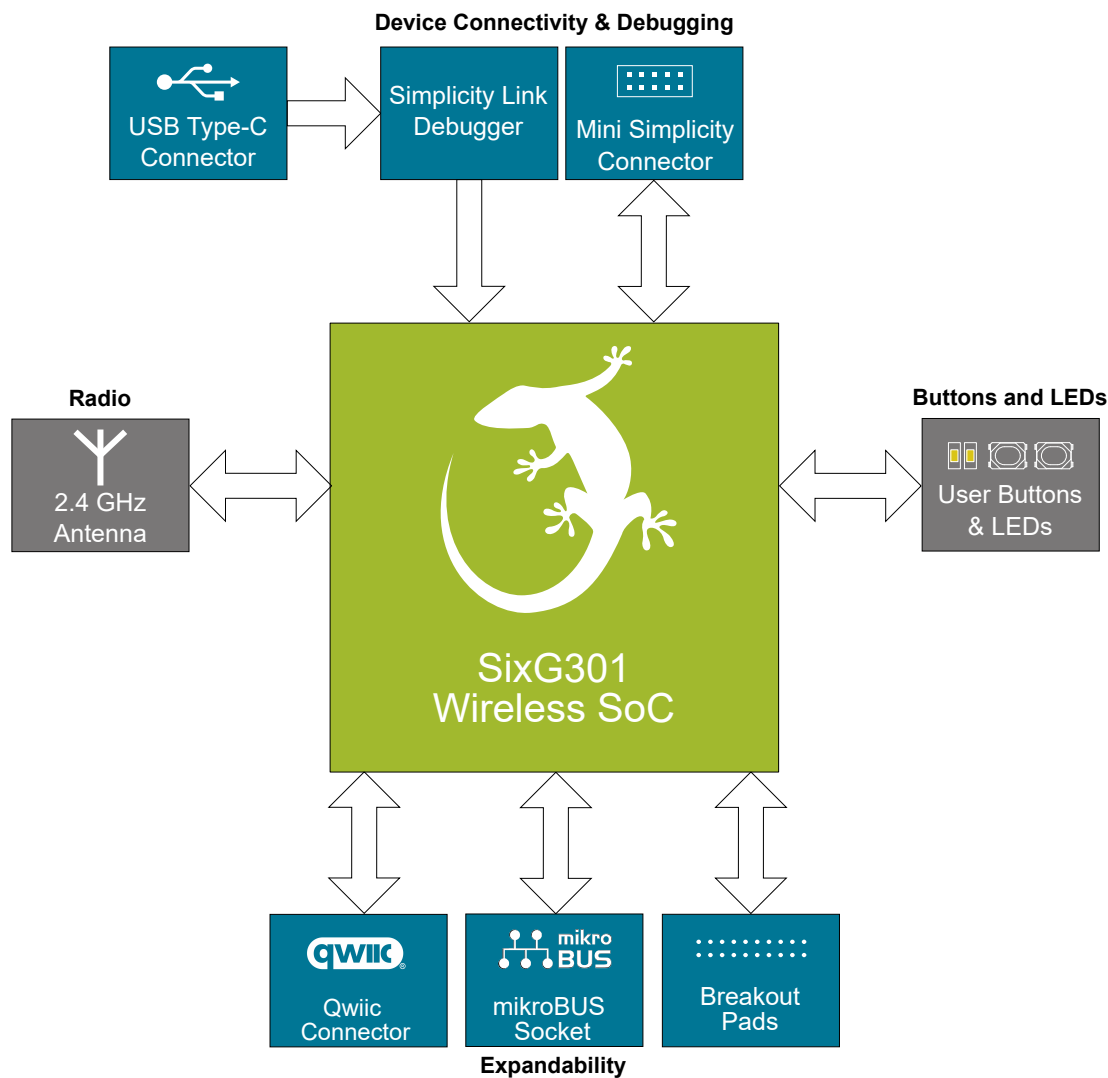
Device Connectivity & Debugging

USB Type-C Connector

Simplicity Link Debugger

Mini Simplicity Connector

Radio

2.4 GHz Antenna

SixG301 Wireless SoC

Buttons and LEDs

User Buttons & LEDs

qwiic

Qwiic Connector

mikro BUS

mikroBUS Socket

Breakout Pads

Expandability